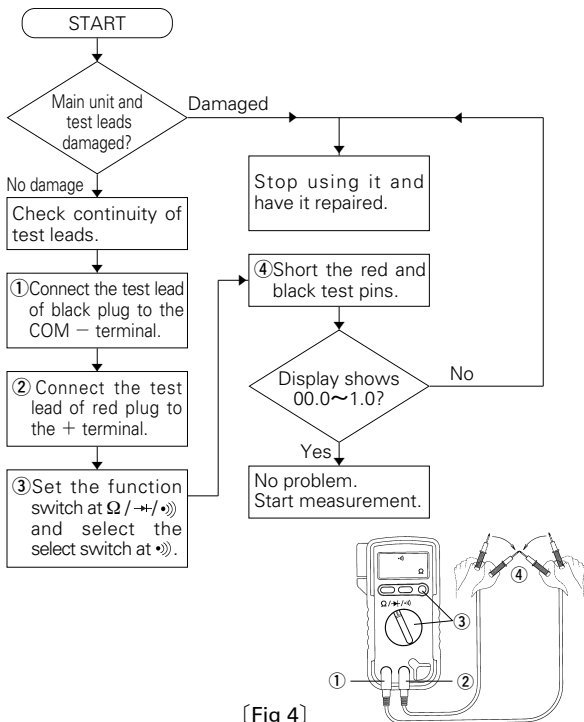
START

Main unit and test leads damaged?

Damaged

No damage

Stop using it and have it repaired.

Check continuity of test leads.

①Connect the test lead of black plug to the COM − terminal.

② Connect the test lead of red plug to the + terminal.

③Set the function switch at Ω / ⇥/ •))) and select the select switch at •))).

④Short the red and black test pins.

Display shows 00.0〜1.0?

No

Yes

No problem. Start measurement.

Ω

Ω/⇥/•)))

④

③

①

②

〔Fig 4〕